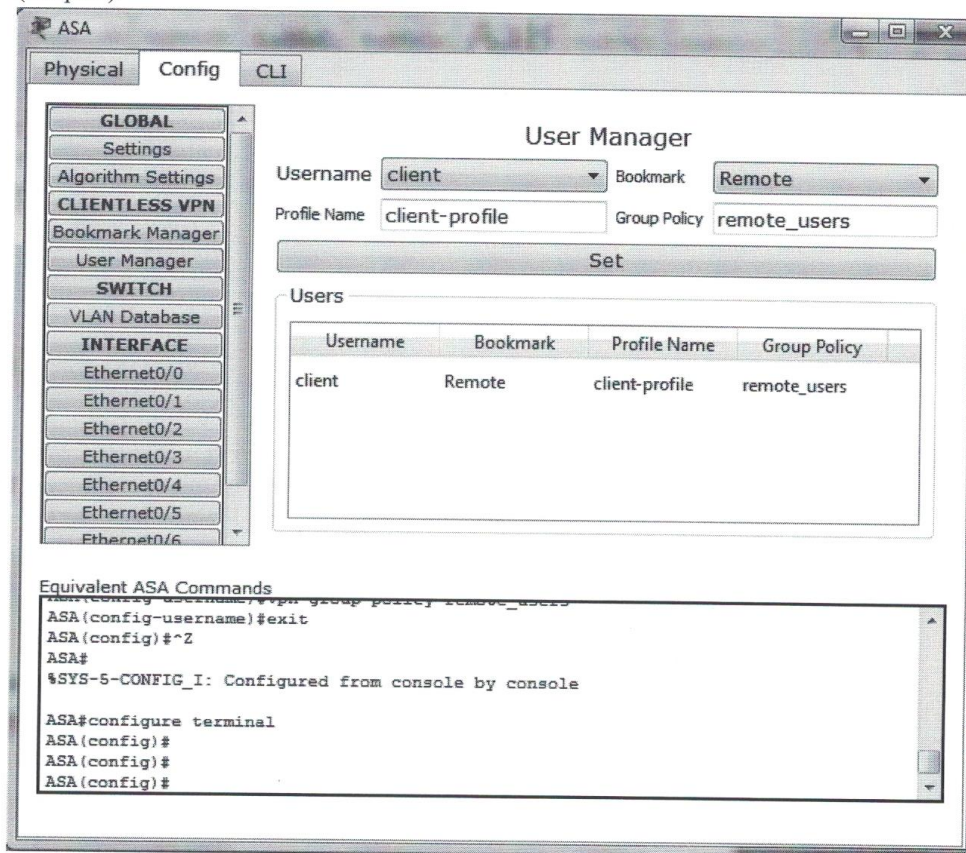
ASA

Physical | Config | CLI

GLOBAL
Settings
Algorithm Settings
CLIENTLESS VPN
Bookmark Manager
User Manager
SWITCH
VLAN Database
INTERFACE
Ethernet0/0
Ethernet0/1
Ethernet0/2
Ethernet0/3
Ethernet0/4
Ethernet0/5
Ethernet0/6

User Manager

Username client
Bookmark Remote
Profile Name client-profile
Group Policy remote_users

Set

Users

| Username | Bookmark | Profile Name | Group Policy |
|---|---|---|---|
| client | Remote | client-profile | remote_users |

Equivalent ASA Commands
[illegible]
ASA(config-username)#exit
ASA(config)#^Z
ASA#
%SYS-5-CONFIG_I: Configured from console by console

ASA#configure terminal
ASA(config)#
ASA(config)#
ASA(config)#